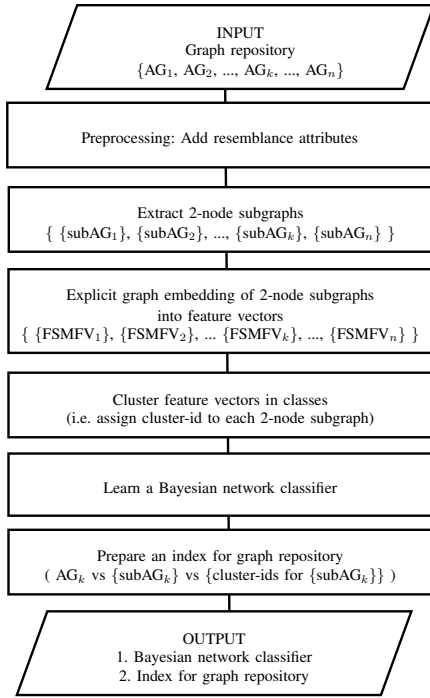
INPUT
Graph repository
$\{AG_1, AG_2, ..., AG_k, ..., AG_n\}$

Preprocessing: Add resemblance attributes

Extract 2-node subgraphs
$\{ \{subAG_1\}, \{subAG_2\}, ..., \{subAG_k\}, \{subAG_n\} \}$

Explicit graph embedding of 2-node subgraphs into feature vectors
$\{ \{FSMFV_1\}, \{FSMFV_2\}, ... \{FSMFV_k\}, ..., \{FSMFV_n\} \}$

Cluster feature vectors in classes
(i.e. assign cluster-id to each 2-node subgraph)

Learn a Bayesian network classifier

Prepare an index for graph repository
( $AG_k$ vs $\{subAG_k\}$ vs $\{$cluster-ids for $\{subAG_k\}\}$ )

OUTPUT
1. Bayesian network classifier
2. Index for graph repository